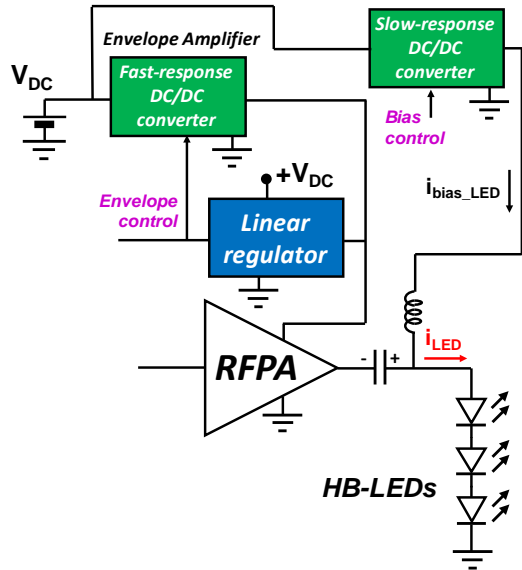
Envelope Amplifier

Slow-response DC/DC converter

$V_{DC}$

Fast-response DC/DC converter

Bias control

$+V_{DC}$

Envelope control

Linear regulator

$i_{bias\_LED}$

RFPA

-

+

$i_{LED}$

HB-LEDs